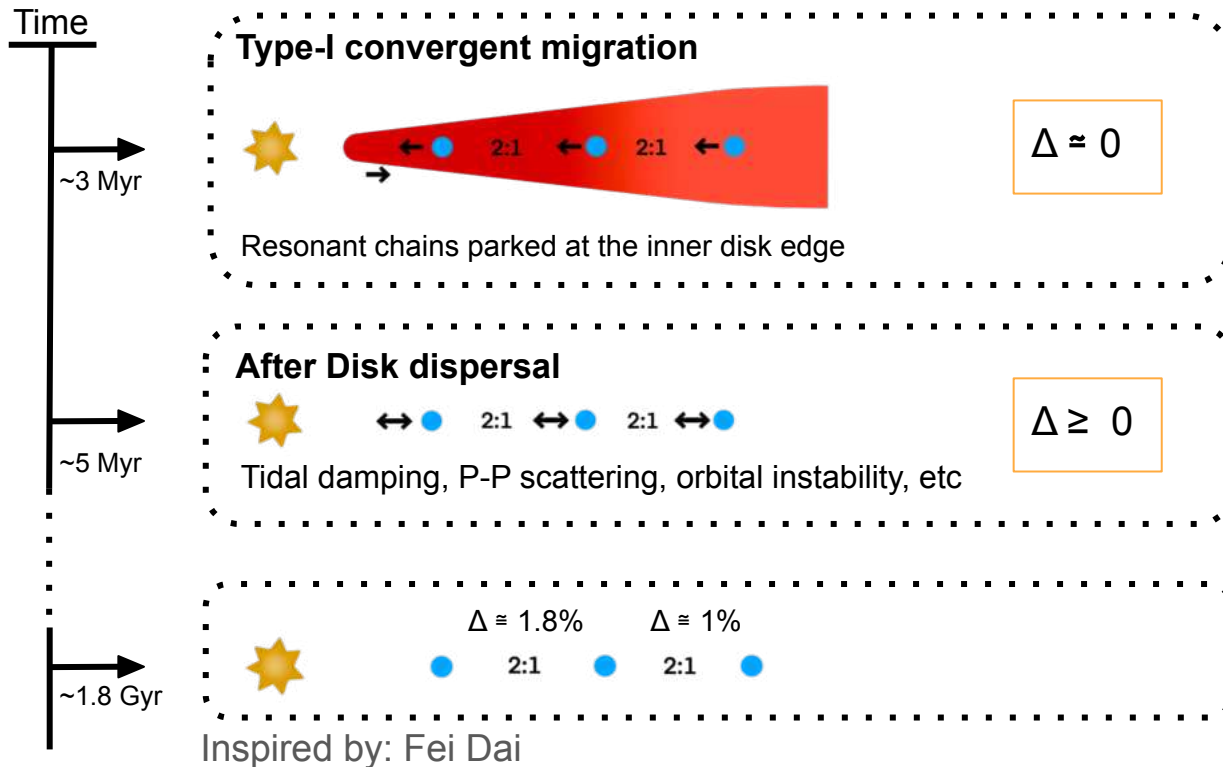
Time

~3 Myr

Type-I convergent migration

2:1 2:1

$\Delta \simeq 0$

Resonant chains parked at the inner disk edge

~5 Myr

After Disk dispersal

2:1 2:1

$\Delta \geq 0$

Tidal damping, P-P scattering, orbital instability, etc

~1.8 Gyr

$\Delta \cong 1.8\%$ $\Delta \cong 1\%$

2:1 2:1

Inspired by: Fei Dai